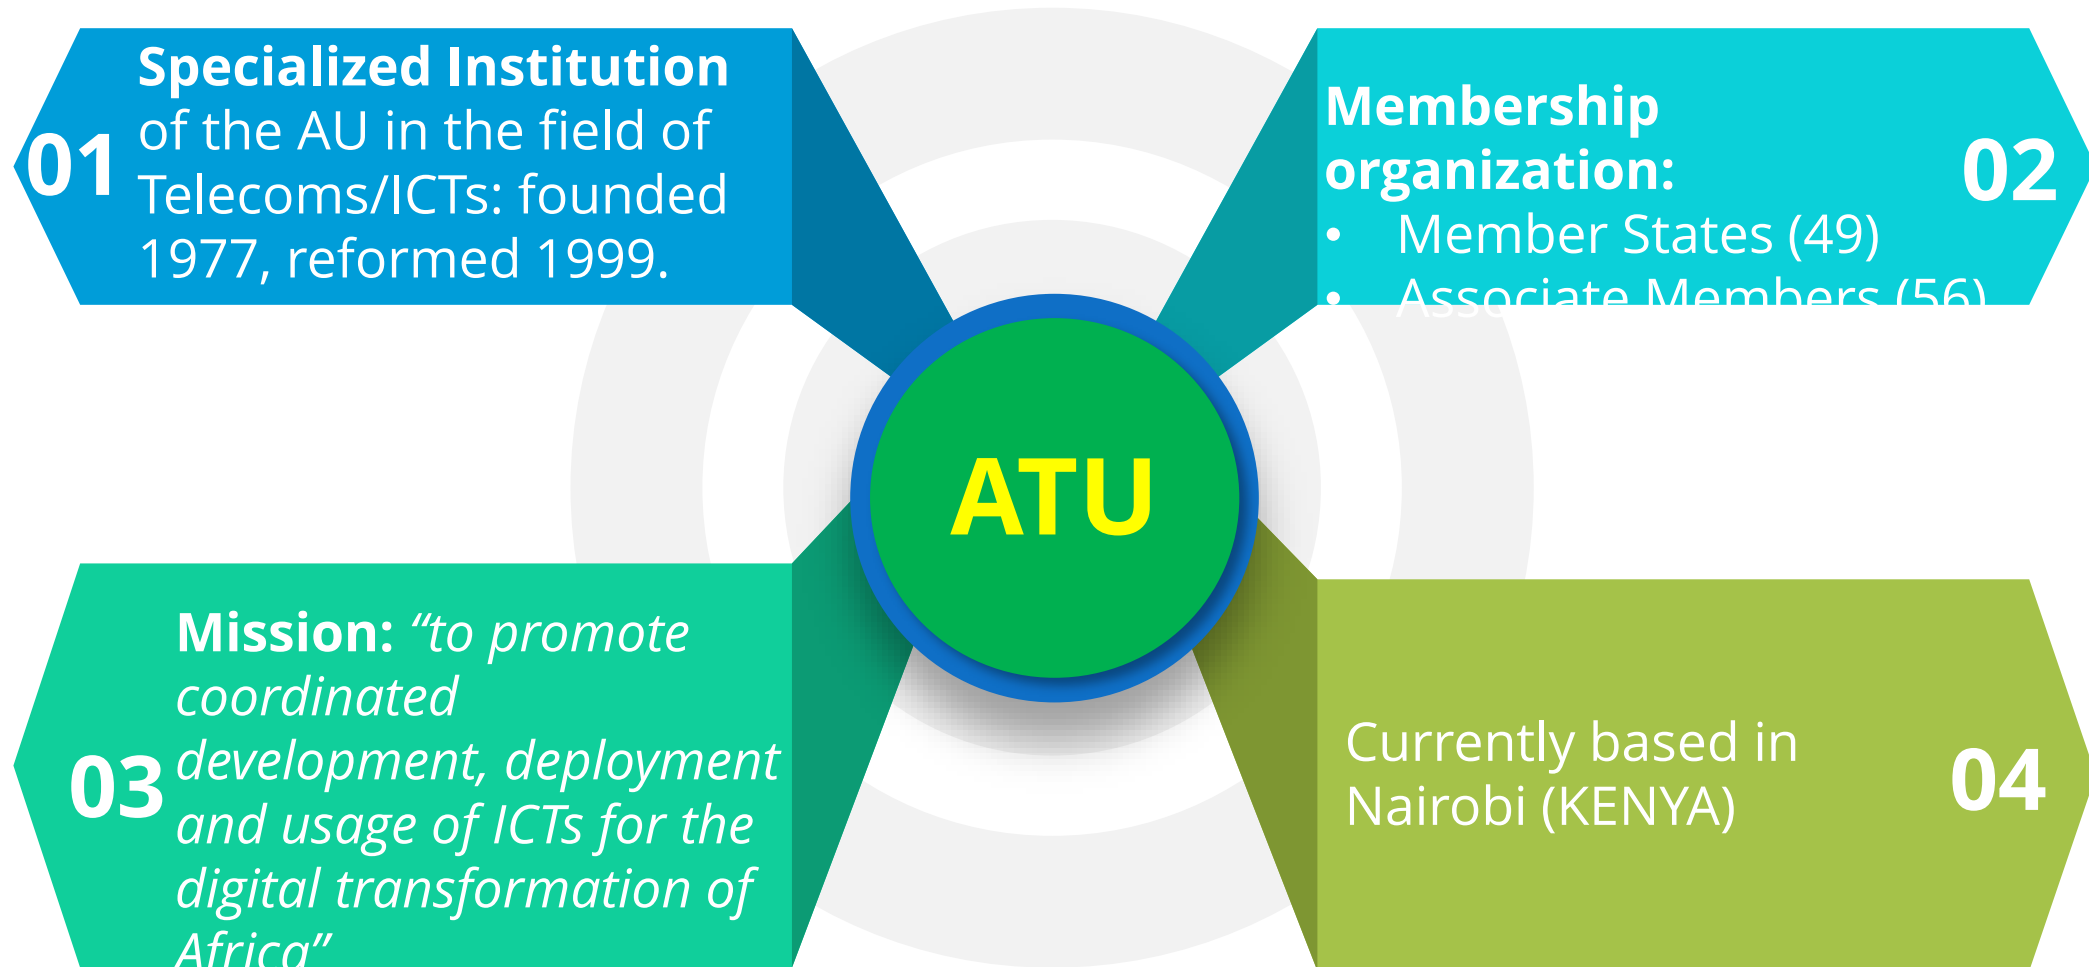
01 **Specialized Institution** of the AU in the field of Telecoms/ICTs: founded 1977, reformed 1999.

**Membership organization:**
- Member States (49)
- Associate Members (56)

02

ATU

03 **Mission:** *“to promote coordinated development, deployment and usage of ICTs for the digital transformation of Africa”*

Currently based in Nairobi (KENYA)

04